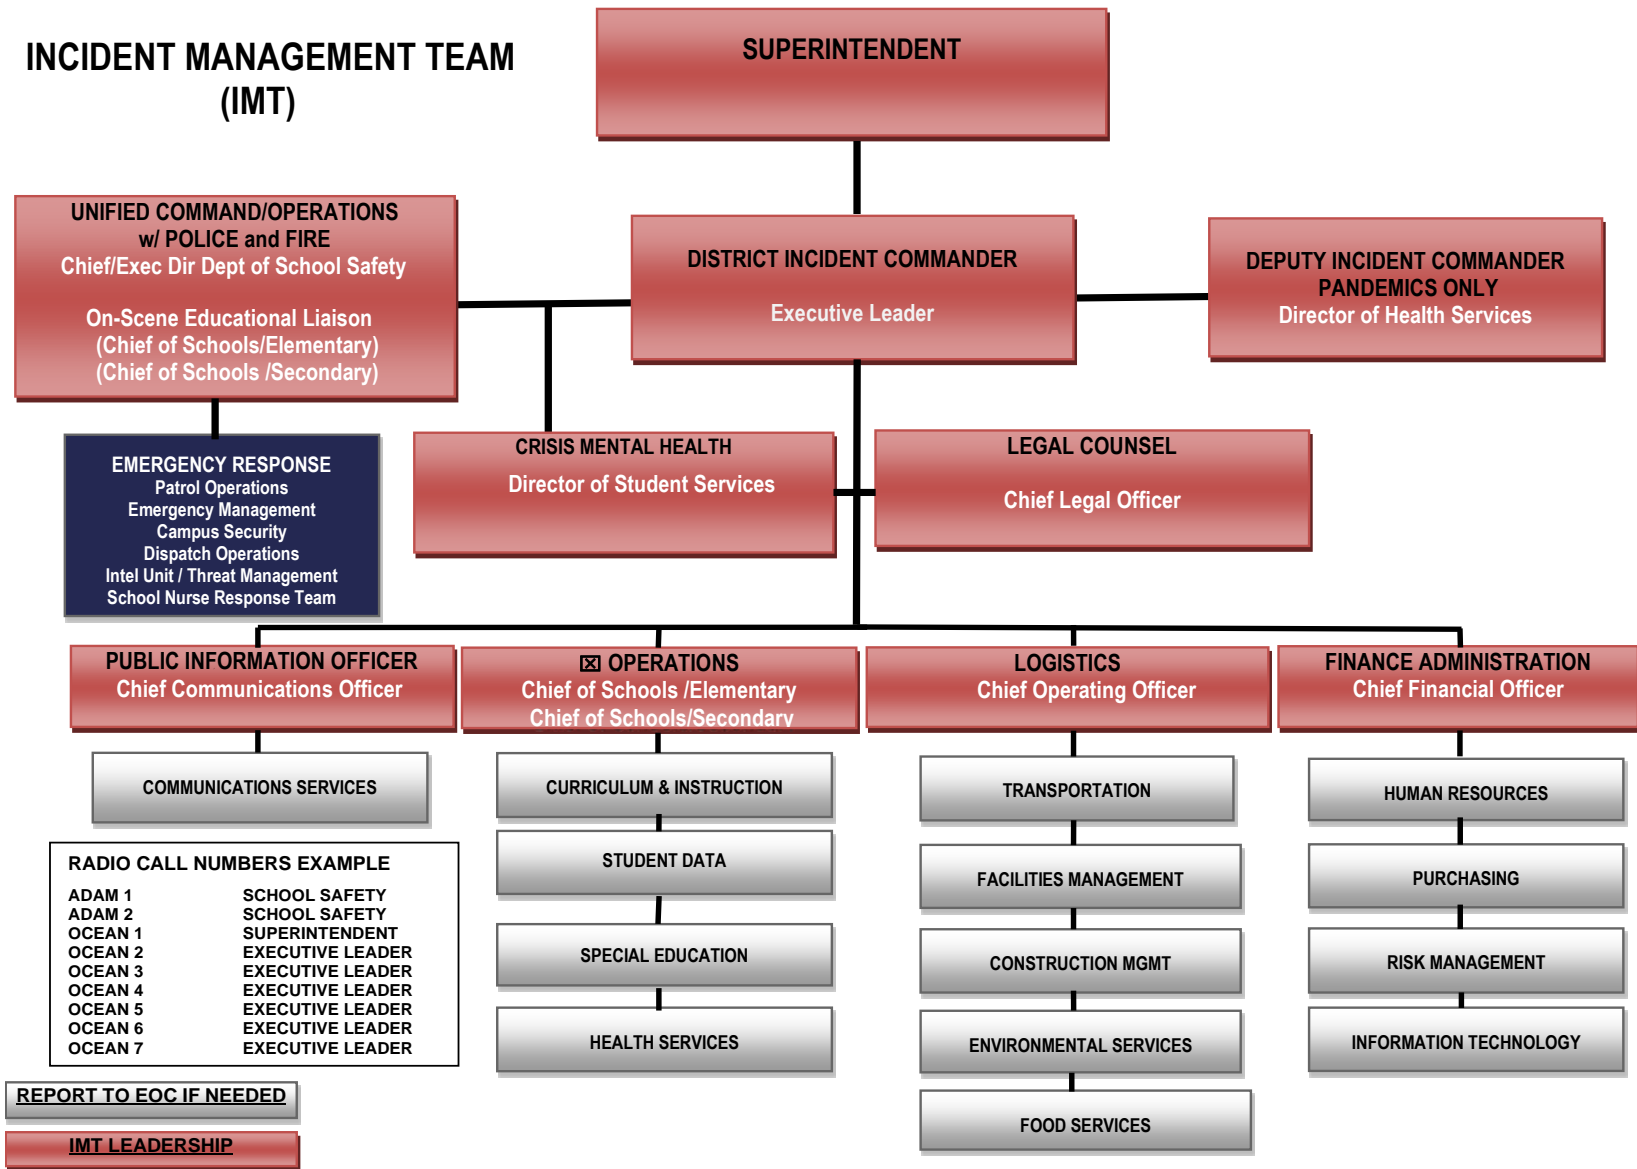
INCIDENT MANAGEMENT TEAM (IMT)

SUPERINTENDENT

UNIFIED COMMAND/OPERATIONS w/ POLICE and FIRE
Chief/Exec Dir Dept of School Safety

On-Scene Educational Liaison
(Chief of Schools/Elementary)
(Chief of Schools /Secondary)

DISTRICT INCIDENT COMMANDER

Executive Leader

DEPUTY INCIDENT COMMANDER
PANDEMICS ONLY
Director of Health Services

EMERGENCY RESPONSE
Patrol Operations
Emergency Management
Campus Security
Dispatch Operations
Intel Unit / Threat Management
School Nurse Response Team

CRISIS MENTAL HEALTH
Director of Student Services

LEGAL COUNSEL

Chief Legal Officer

PUBLIC INFORMATION OFFICER
Chief Communications Officer

☒ OPERATIONS
Chief of Schools /Elementary
Chief of Schools/Secondary

LOGISTICS
Chief Operating Officer

FINANCE ADMINISTRATION
Chief Financial Officer

COMMUNICATIONS SERVICES

CURRICULUM & INSTRUCTION

STUDENT DATA

SPECIAL EDUCATION

HEALTH SERVICES

TRANSPORTATION

FACILITIES MANAGEMENT

CONSTRUCTION MGMT

ENVIRONMENTAL SERVICES

FOOD SERVICES

HUMAN RESOURCES

PURCHASING

RISK MANAGEMENT

INFORMATION TECHNOLOGY

RADIO CALL NUMBERS EXAMPLE

| | |
|---|---|
| ADAM 1 | SCHOOL SAFETY |
| ADAM 2 | SCHOOL SAFETY |
| OCEAN 1 | SUPERINTENDENT |
| OCEAN 2 | EXECUTIVE LEADER |
| OCEAN 3 | EXECUTIVE LEADER |
| OCEAN 4 | EXECUTIVE LEADER |
| OCEAN 5 | EXECUTIVE LEADER |
| OCEAN 6 | EXECUTIVE LEADER |
| OCEAN 7 | EXECUTIVE LEADER |

REPORT TO EOC IF NEEDED

IMT LEADERSHIP